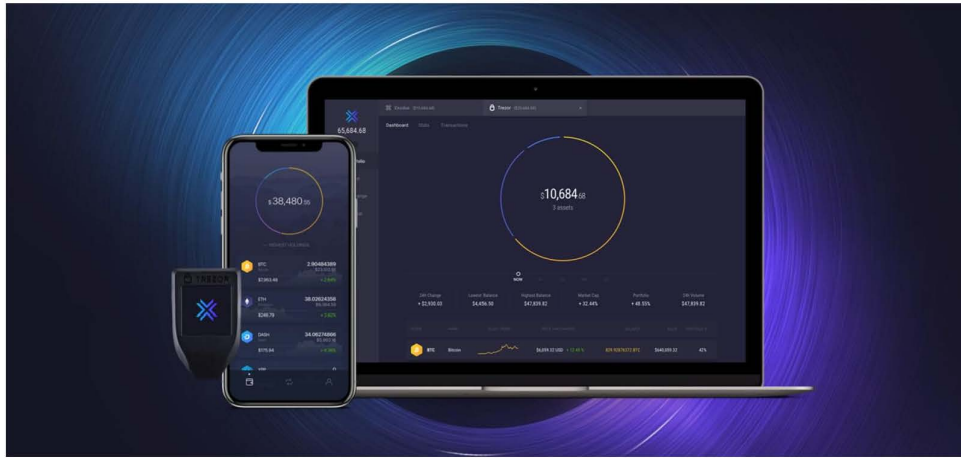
65,684.68

Exodus

Trezor

Dashboard

$10,684.68

3 assets

24h Change
+ $2,930.03

Lowest Balance
$4,456.58

Highest Balance
$47,839.82

Market Cap
+ 32.44%

Portfolio
+ 48.55%

24h Volume
$47,839.82

BTC

Bitcoin

$6,059.32 USD

$38,480.55

BTC
2.90484389
$7363.46

ETH
38.02624359
$246.79

DASH
24.06274666
$175.64

TREZOR